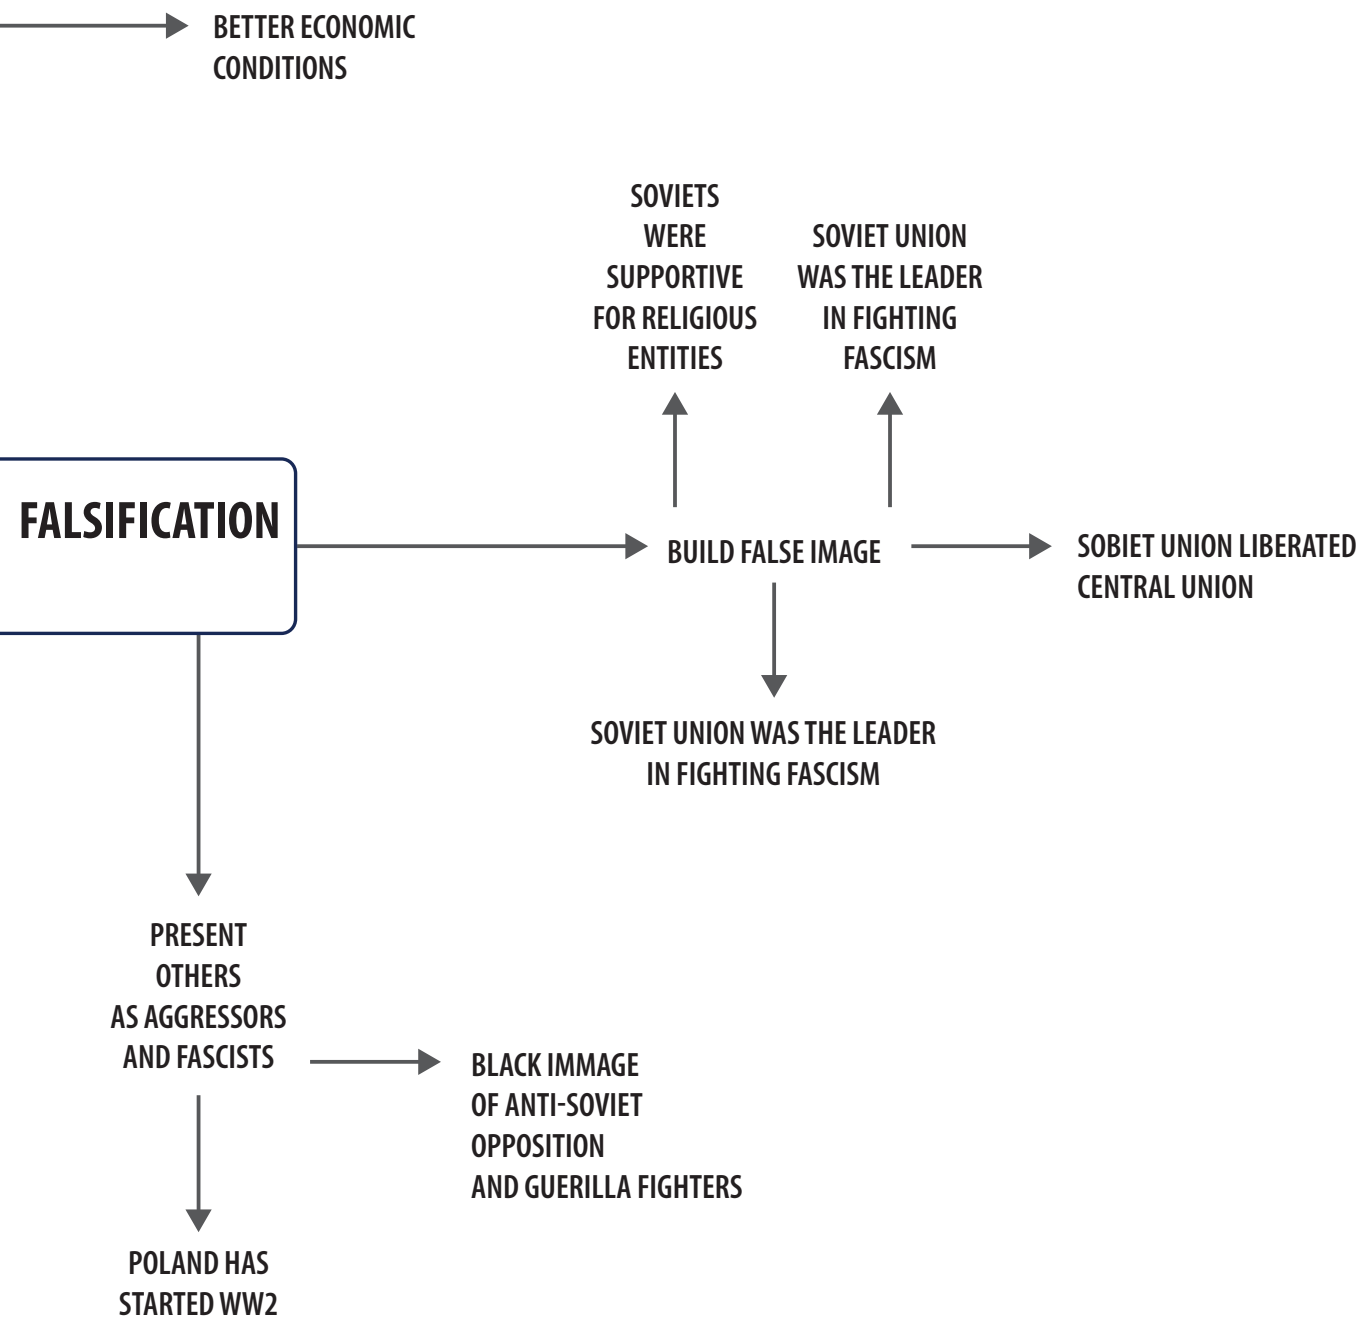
BETTER ECONOMIC CONDITIONS

SOVIETS WERE SUPPORTIVE FOR RELIGIOUS ENTITIES

SOVIET UNION WAS THE LEADER IN FIGHTING FASCISM

FALSIFICATION

BUILD FALSE IMAGE

SOBIET UNION LIBERATED CENTRAL UNION

SOVIET UNION WAS THE LEADER IN FIGHTING FASCISM

PRESENT OTHERS AS AGGRESSORS AND FASCISTS

BLACK IMMAGE OF ANTI-SOVIET OPPOSITION AND GUERILLA FIGHTERS

POLAND HAS STARTED WW2